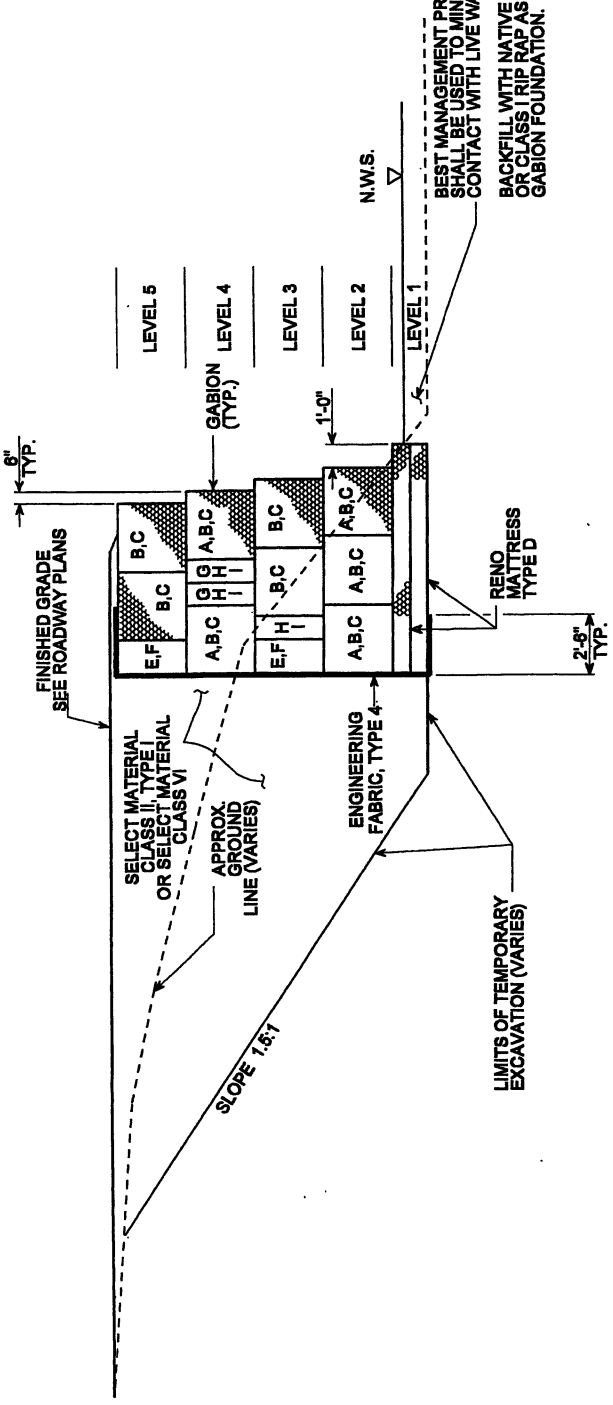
6"
TYP.

FINISHED GRADE
SEE ROADWAY PLANS

SELECT MATERIAL
CLASS II, TYPE I
OR SELECT MATERIAL
CLASS VI

APPROX.
GROUND
LINE (VARIES)

SLOPE 1.5:1

ENGINEERING
FABRIC, TYPE 4

LIMITS OF TEMPORARY
EXCAVATION (VARIES)

B,C
B,C
E,F
A,B,C
G H I
G H I
A,B,C
B,C
B,C
E,F
H I
A,B,C
A,B,C
A,B,C
A,B,C

GABION
(TYP.)

1'-0"

RENO
MATTRESS
TYPE D

2'-6"
TYP.

LEVEL 5
LEVEL 4
LEVEL 3
LEVEL 2
LEVEL 1

N.W.S.

BEST MANAGEMENT PR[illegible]
SHALL BE USED TO MIN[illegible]
CONTACT WITH LIVE WA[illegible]

BACKFILL WITH NATIVE
OR CLASS I RIP RAP AS
GABION FOUNDATION.